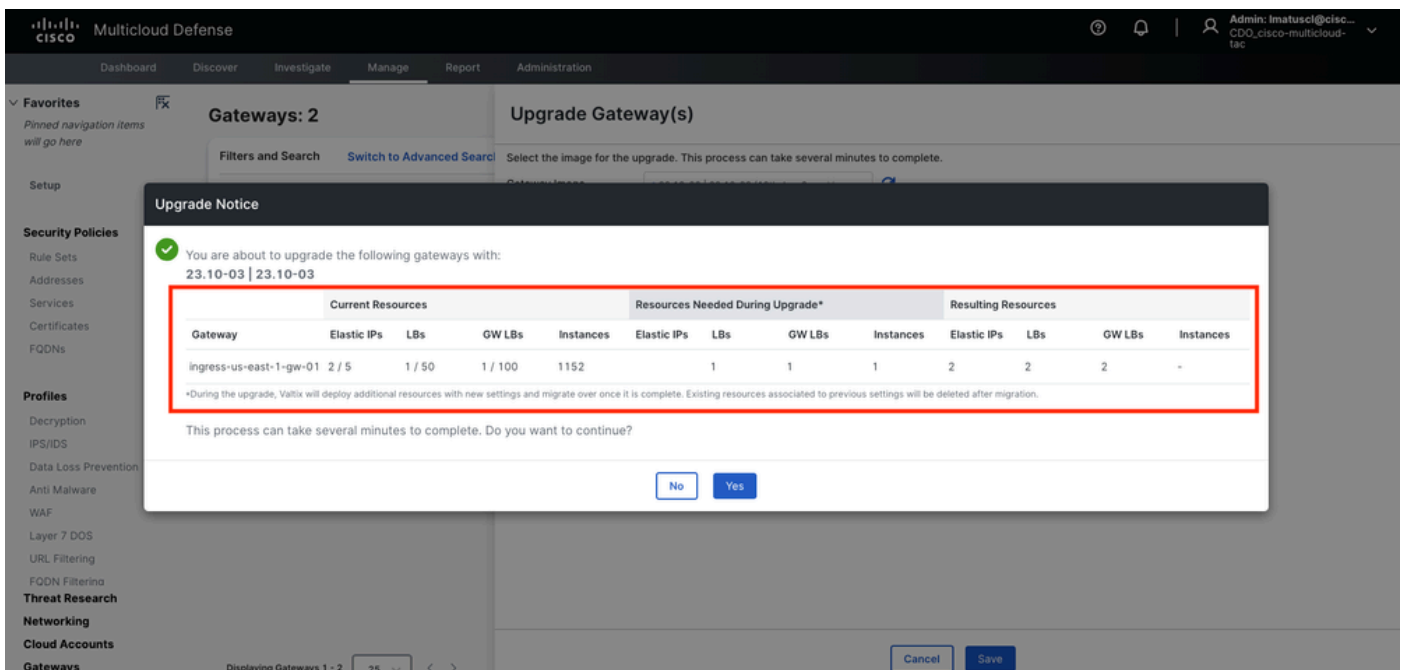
cisco Multicloud Defense

Admin: lmatuscl@cisc... CDO_cisco-multicloud-tac

Dashboard Discover Investigate Manage Report Administration

Favorites
Pinned navigation items will go here

Setup

Security Policies
Rule Sets
Addresses
Services
Certificates
FQDNs

Profiles
Decryption
IPS/IDS
Data Loss Prevention
Anti Malware
WAF
Layer 7 DOS
URL Filtering
FQDN Filtering
Threat Research
Networking
Cloud Accounts
Gateways

Gateways: 2

Filters and Search Switch to Advanced Searc

Displaying Gateways 1 - 2 25

Upgrade Gateway(s)

Select the image for the upgrade. This process can take several minutes to complete.

Gateway Image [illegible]

Upgrade Notice

You are about to upgrade the following gateways with:
23.10-03 | 23.10-03

| | Current Resources | | | | Resources Needed During Upgrade* | | | | Resulting Resources | | | |
|---|---|---|---|---|---|---|---|---|---|---|---|---|
| Gateway | Elastic IPs | LBs | GW LBs | Instances | Elastic IPs | LBs | GW LBs | Instances | Elastic IPs | LBs | GW LBs | Instances |
| ingress-us-east-1-gw-01 | 2 / 5 | 1 / 50 | 1 / 100 | 1152 | | 1 | 1 | 1 | 2 | 2 | 2 | - |

*During the upgrade, Valtix will deploy additional resources with new settings and migrate over once it is complete. Existing resources associated to previous settings will be deleted after migration.

This process can take several minutes to complete. Do you want to continue?

No Yes

Cancel Save